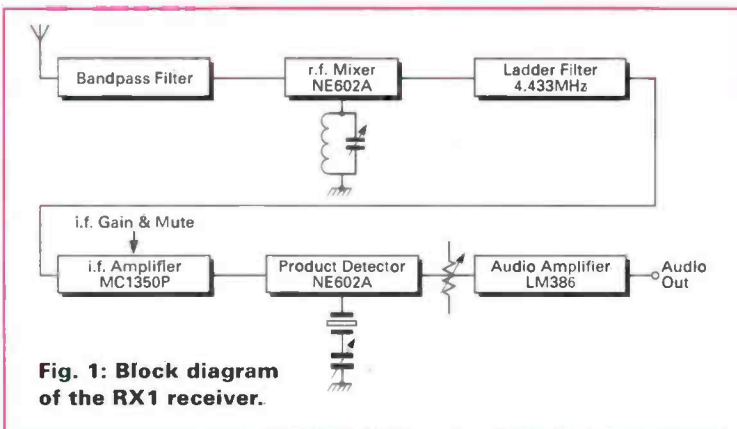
Bandpass Filter

r.f. Mixer
NE602A

Ladder Filter
4.433MHz

i.f. Gain & Mute

i.f. Amplifier
MC1350P

Product Detector
NE602A

Audio Amplifier
LM386

Audio
Out

Fig. 1: Block diagram of the RX1 receiver.